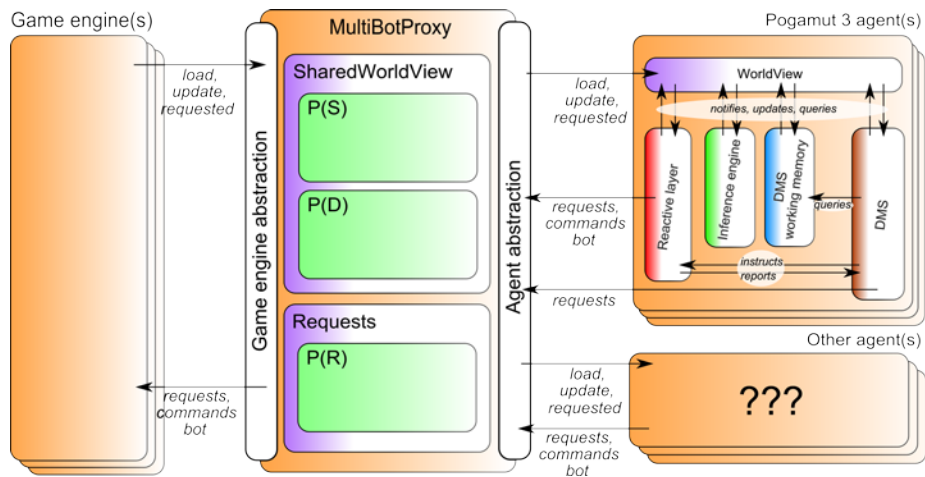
Game engine(s)

MultiBotProxy

Pogamut 3 agent(s)

load, update, requested

Game engine abstraction

SharedWorldView

P(S)

P(D)

Requests

P(R)

Agent abstraction

load, update, requested

WorldView

notifies, updates, queries

Reactive layer

Inference engine

DMS working memory

DMS

queries

requests, commands bot

instructs

reports

requests

Other agent(s)

load, update, requested

???

requests, commands bot

requests, commands bot